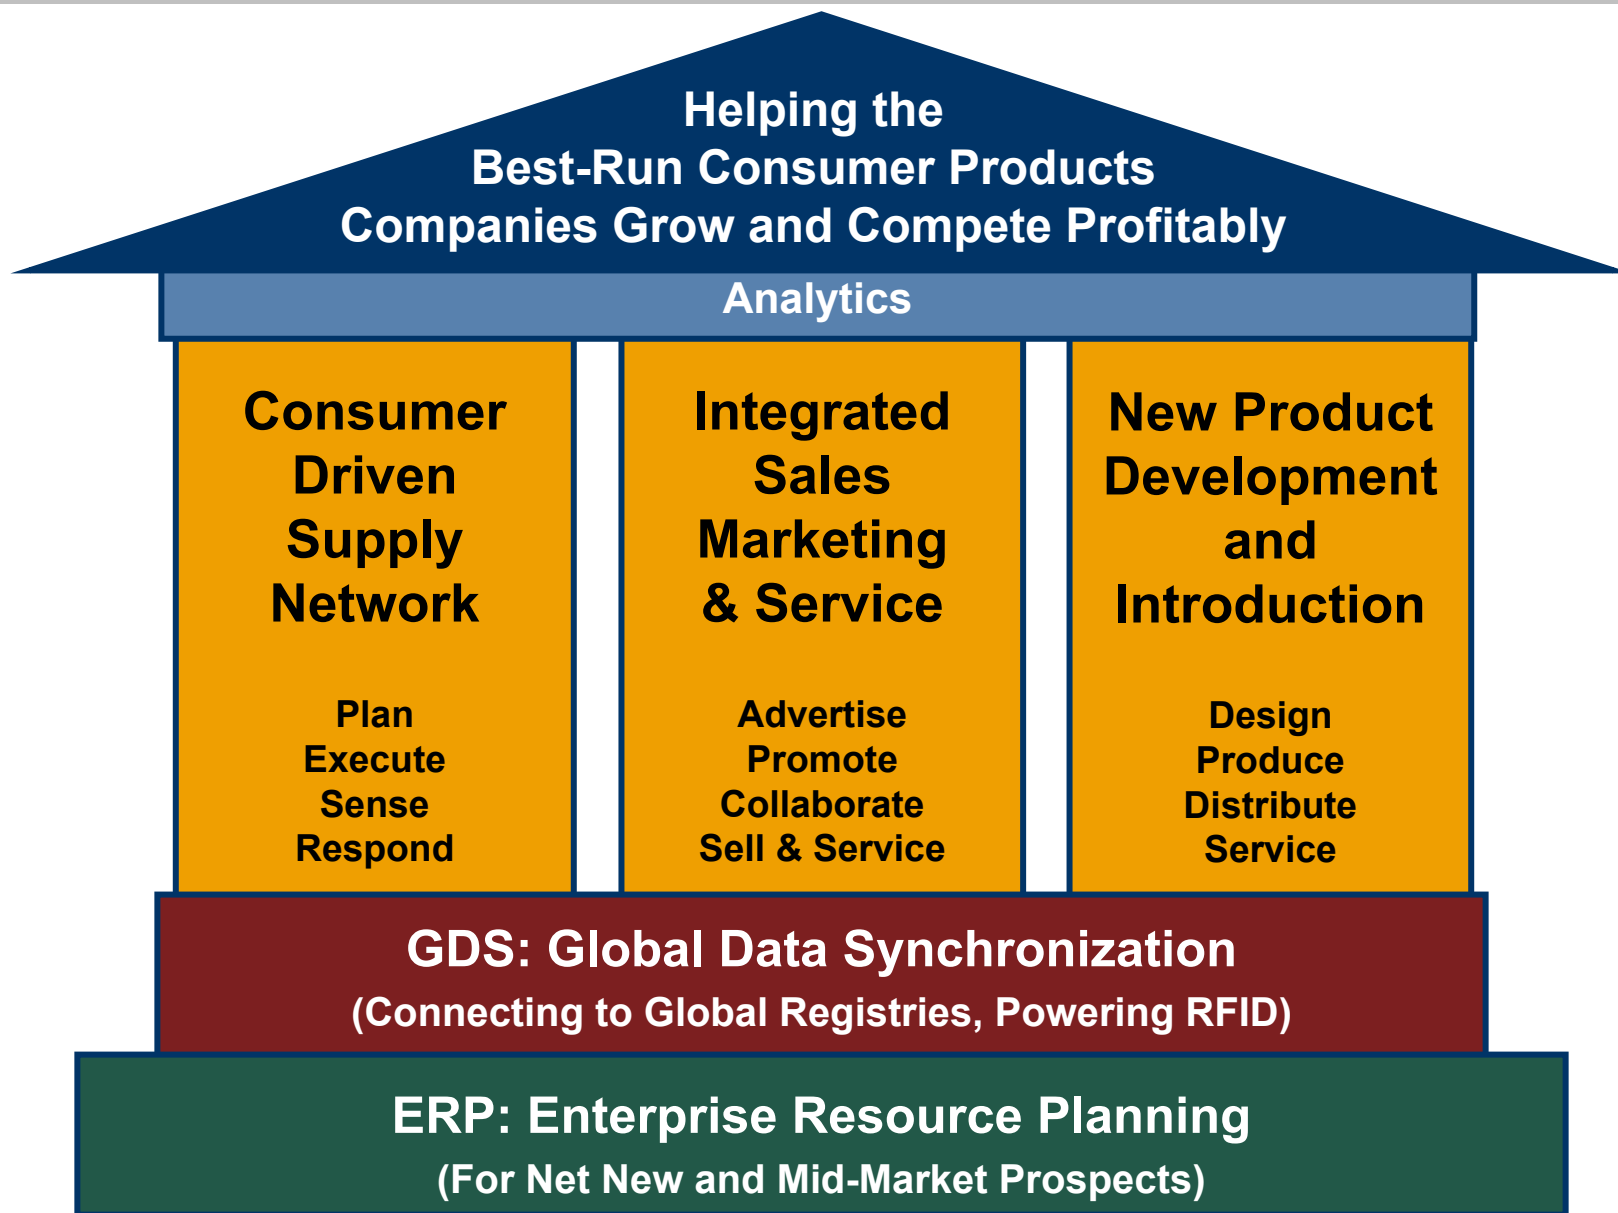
Helping the
Best-Run Consumer Products
Companies Grow and Compete Profitably

Analytics

Consumer Driven Supply Network

Plan
Execute
Sense
Respond

Integrated Sales Marketing & Service

Advertise
Promote
Collaborate
Sell & Service

New Product Development and Introduction

Design
Produce
Distribute
Service

GDS: Global Data Synchronization
(Connecting to Global Registries, Powering RFID)

ERP: Enterprise Resource Planning
(For Net New and Mid-Market Prospects)